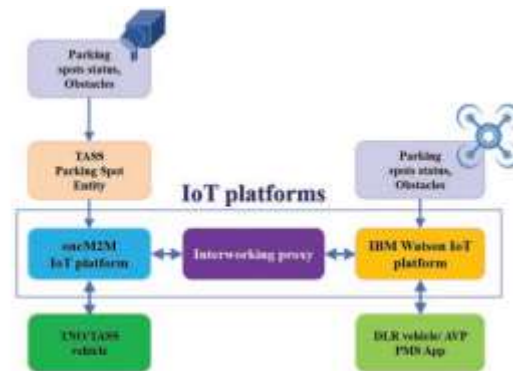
Parking spots status, Obstacles

TASS Parking Spot Entity

IoT platforms

Parking spots status, Obstacles

oneM2M IoT platform

Interworking proxy

IBM Watson IoT platform

TNO/TASS vehicle

DLR vehicle/ AVP PMS App